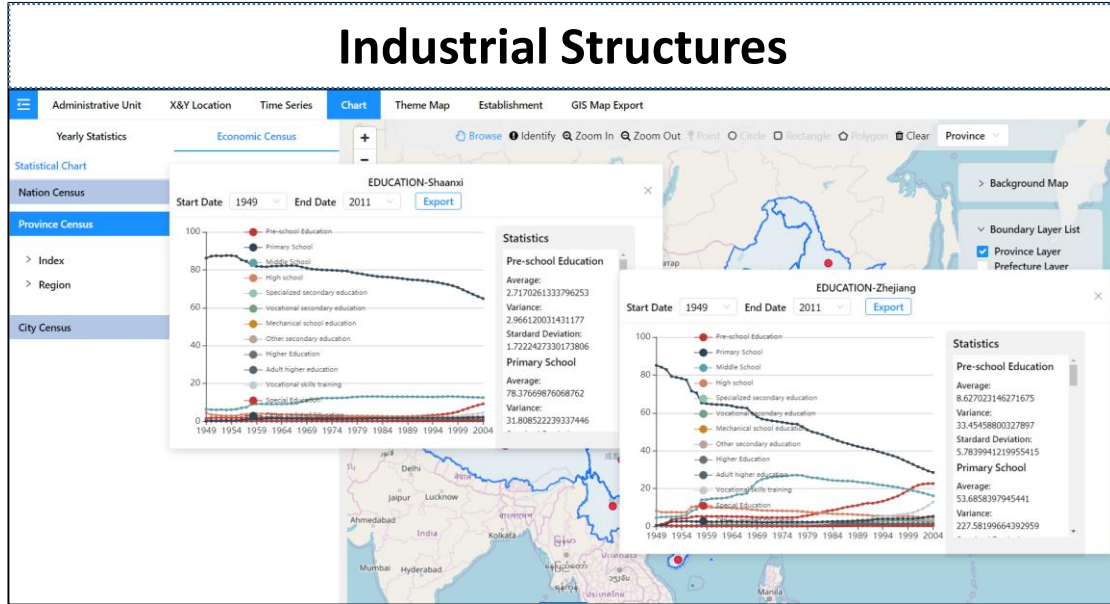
Industrial Structures

Administrative Unit X&Y Location Time Series Chart Theme Map Establishment GIS Map Export

Yearly Statistics Economic Census

Statistical Chart

Nation Census

Province Census

> Index

> Region

City Census

Browse Identify Zoom In Zoom Out Point Circle Rectangle Polygon Clear Province

> Background Map

Boundary Layer List

Province Layer

Prefecture Layer

EDUCATION-Shaanxi

Start Date 1949 End Date 2011 Export

100
80
60
40
20
0

Pre-school Education
Primary School
Middle School
High school
Specialized secondary education
Vocational secondary education
Mechanical school education
Other secondary education
Higher Education
Adult higher education
Vocational skills training
Special Education

1949 1954 1959 1964 1969 1974 1979 1984 1989 1994 1999 2004

Statistics

Pre-school Education

Average:
2.7170261333796253
Variance:
2.966120031431177
Stardard Deviation:
1.7222427330173806

Primary School

Average:
78.37669876068762
Variance:
31.808522239337446

EDUCATION-Zhejiang

Start Date 1949 End Date 2011 Export

100
80
60
40
20
0

Pre-school Education
Primary School
Middle School
High school
Specialized secondary education
Vocational secondary education
Mechanical school education
Other secondary education
Higher Education
Adult higher education
Vocational skills training
Special Education

1949 1954 1959 1964 1969 1974 1979 1984 1989 1994 1999 2004

Statistics

Pre-school Education

Average:
8.627023146271675
Variance:
33.45458800327897
Stardard Deviation:
5.7839941219955415

Primary School

Average:
53.6858397945441
Variance:
227.58199664392959

Delhi
Jaipur Lucknow
Ahmedabad
India
Kolkata
Mumbai Hyderabad
Manila